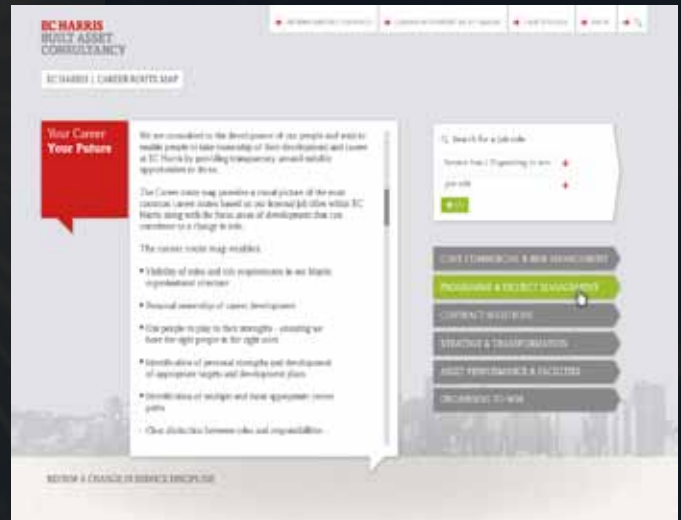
EC HARRIS
BUILT ASSET
CONSULTANCY

EC HARRIS | CAREER ROUTE MAP

Your Career
Your Future

We are committed to the development of our people and wish to enable people to take ownership of their development and career at EC Harris by providing transparency around mobility opportunities to them.

The Career route map provides a visual picture of the most common career routes based on our Internal Job titles within EC Harris along with the focus areas of development that can contribute to a change in role.

The career route map enables:

• Visibility of roles and role requirements in our Matrix organisational structure

• Personal ownership of career development

• Our people to play to their strengths - ensuring we have the right people in the right roles

• Identification of personal strengths and development of appropriate targets and development plans

• Identification of multiple and most appropriate career paths

• Clear distinction between roles and responsibilities

Search for a job role

GO

COST COMMERCIAL & RISK MANAGEMENT

PROGRAMME & PROJECT MANAGEMENT

CONTRACT SOLUTIONS

STRATEGY & TRANSFORMATION

ASSET PERFORMANCE & FACILITIES

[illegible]

REVIEW A CHANGE IN SERVICE DISCIPLINE